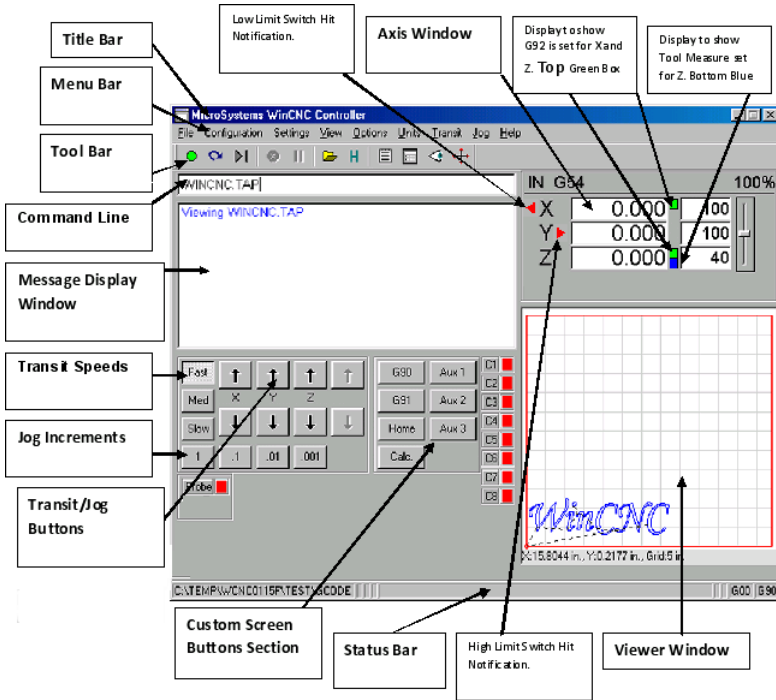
Title Bar

Menu Bar

Tool Bar

Command Line

Message Display Window

Transit Speeds

Jog Increments

Transit/Jog Buttons

Low Limit Switch Hit Notification.

Axis Window

Display to show G92 is set for X and Z. Top Green Box

Display to show Tool Measure set for Z. Bottom Blue

MicroSystems WinCNC Controller

File Configuration Settings View Options Units Transit Jog Help

WINCNC.TAP

Viewing WINCNC.TAP

IN G54

100%

X 0.000 100

Y 0.000 100

Z 0.000 40

Fast

Med

Slow

X

Y

Z

1

.1

.01

.001

Probe

G90

G91

Home

Calc.

Aux 1

Aux 2

Aux 3

C1

C2

C3

C4

C5

C6

C7

C8

WinCNC

X:15.8044 in., Y:0.2177 in., Grid:5 in.

C:\TEMP\WCNC0115F\TEST\GCODE

G00 G90

Custom Screen Buttons Section

Status Bar

High Limit Switch Hit Notification.

Viewer Window